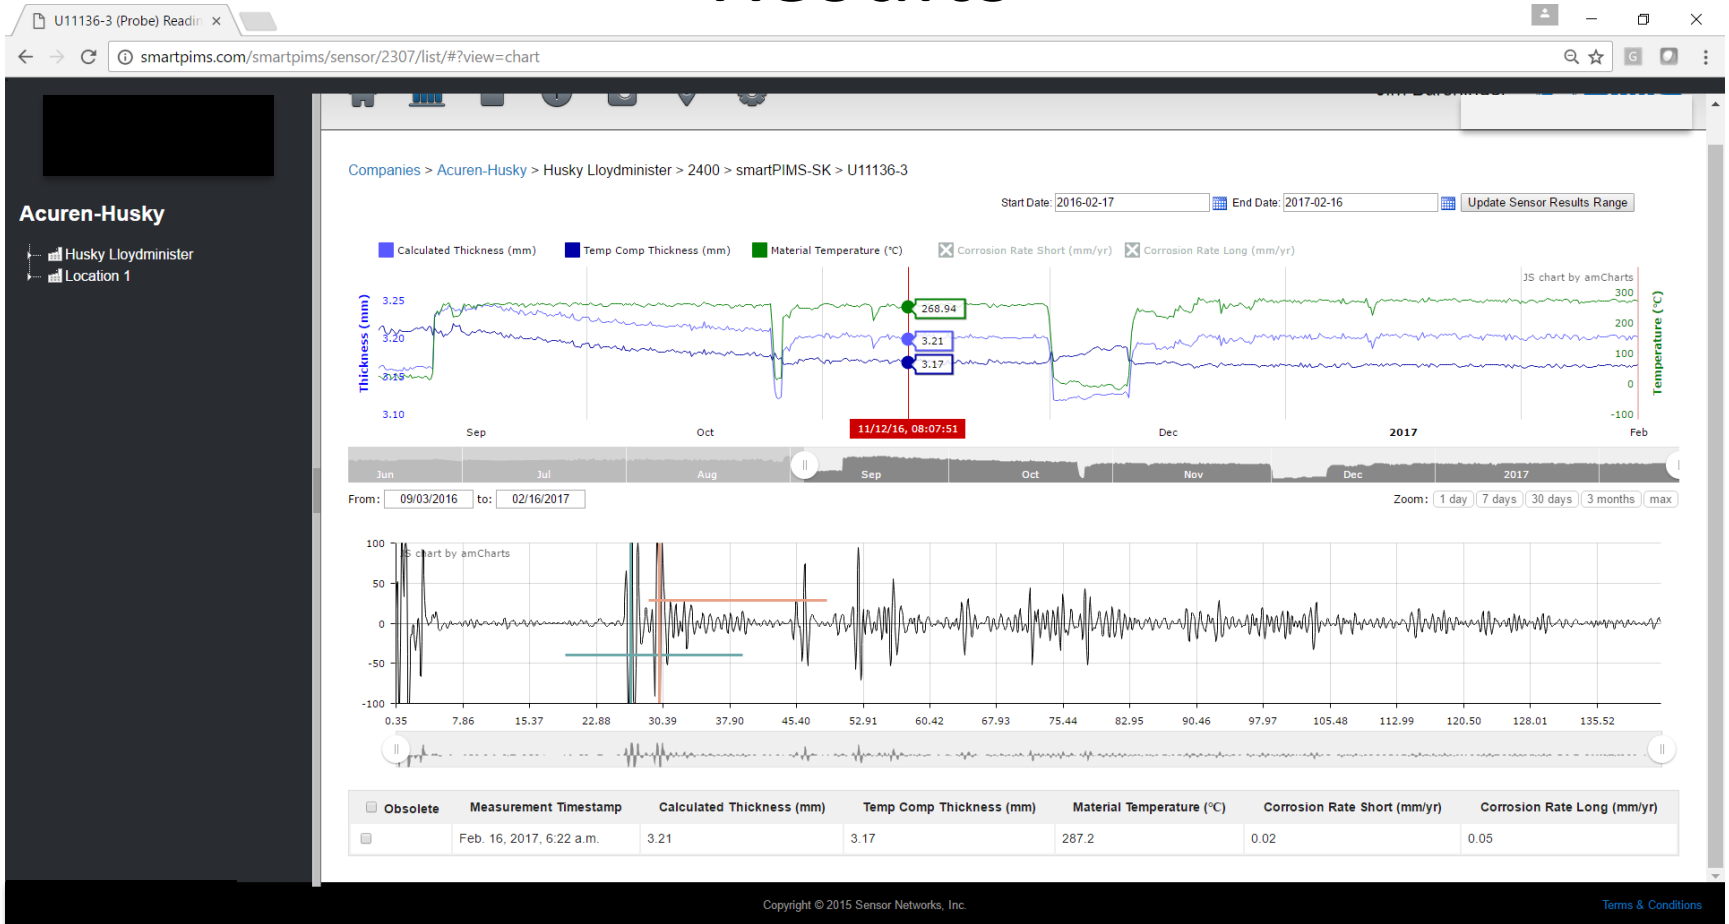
U11136-3 (Probe) Readi ×

smartpims.com/smartpims/sensor/2307/list/#?view=chart

Acuren-Husky

Husky Lloydminister
Location 1

Companies > Acuren-Husky > Husky Lloydminister > 2400 > smartPIMS-SK > U11136-3

Start Date: 2016-02-17 End Date: 2017-02-16 Update Sensor Results Range

Calculated Thickness (mm) Temp Comp Thickness (mm) Material Temperature (°C) Corrosion Rate Short (mm/yr) Corrosion Rate Long (mm/yr)

JS chart by amCharts

Thickness (mm)
3.25
3.20
3.15
3.10

Temperature (°C)
300
200
100
0
-100

268.94
3.21
3.17

Sep Oct 11/12/16, 08:07:51 Dec 2017 Feb

Jun Jul Aug Sep Oct Nov Dec 2017

From: 09/03/2016 to: 02/16/2017

Zoom: 1 day 7 days 30 days 3 months max

JS chart by amCharts

100
50
0
-50
-100

0.35 7.86 15.37 22.88 30.39 37.90 45.40 52.91 60.42 67.93 75.44 82.95 90.46 97.97 105.48 112.99 120.50 128.01 135.52

| Obsolete | Measurement Timestamp | Calculated Thickness (mm) | Temp Comp Thickness (mm) | Material Temperature (°C) | Corrosion Rate Short (mm/yr) | Corrosion Rate Long (mm/yr) |
|---|---|---|---|---|---|---|
| | Feb. 16, 2017, 6:22 a.m. | 3.21 | 3.17 | 287.2 | 0.02 | 0.05 |

Copyright © 2015 Sensor Networks, Inc.

Terms & Conditions